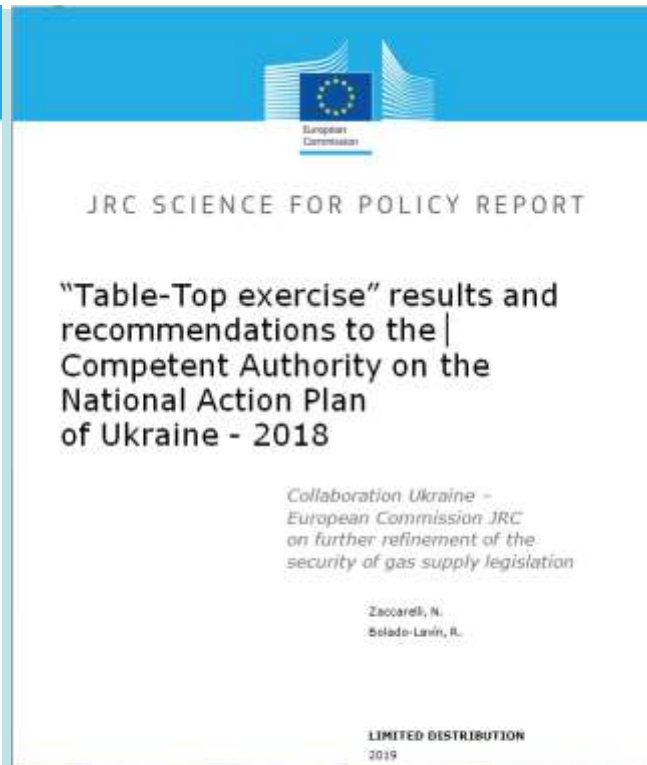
European Commission

JRC SCIENCE FOR POLICY REPORT

"Table-Top exercise" results and recommendations to the Competent Authority on the National Action Plan of Ukraine - 2018

Collaboration Ukraine - European Commission JRC on further refinement of the security of gas supply legislation

Zaccarelli, N.
Bolado-Lavin, R.

LIMITED DISTRIBUTION
2019